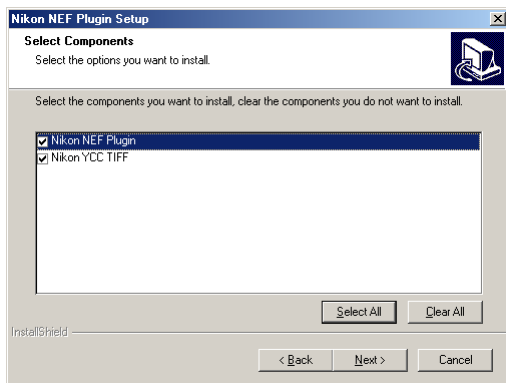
Nikon NEF Plugin Setup

Select Components

Select the options you want to install.

Select the components you want to install, clear the components you do not want to install.

Nikon NEF Plugin

Nikon YCC TIFF

Select All

Clear All

InstallShield

< Back

Next >

Cancel